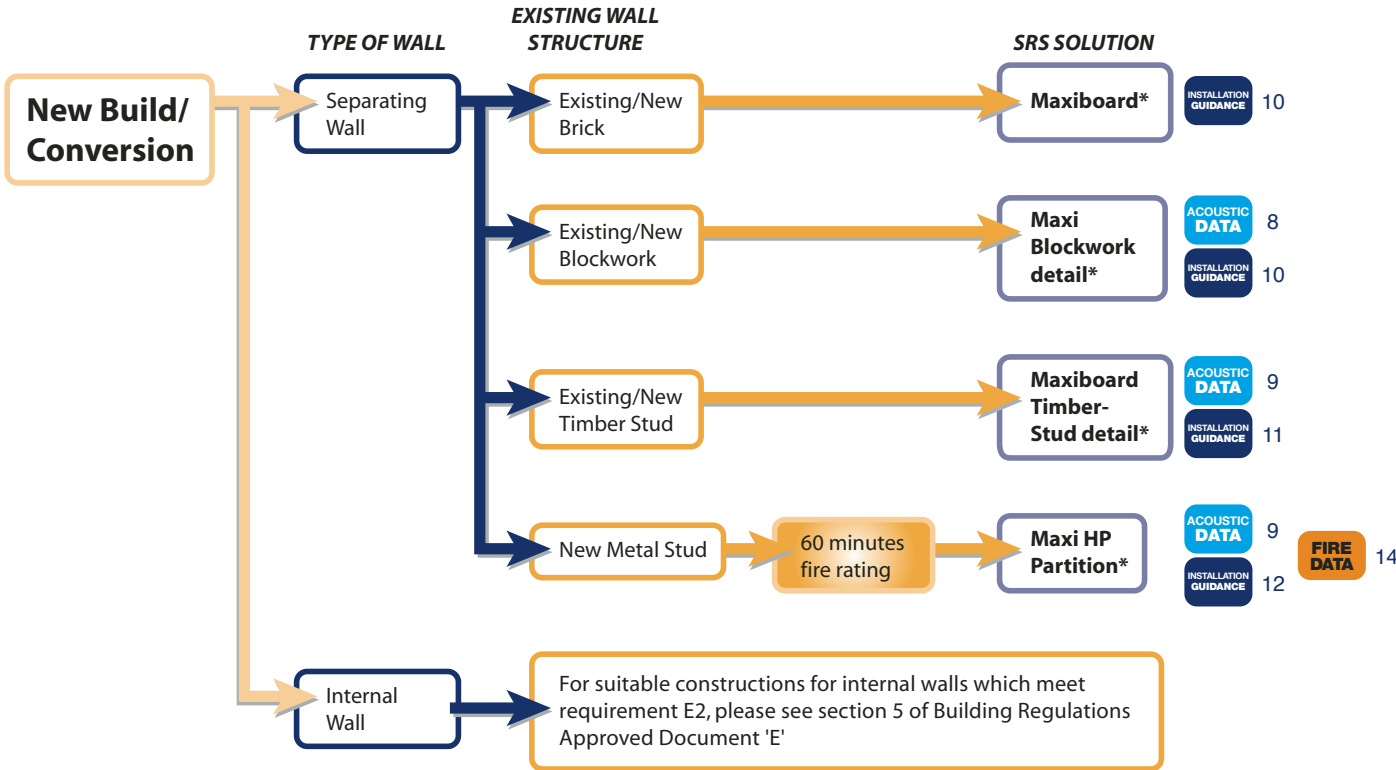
New Build/ Conversion

TYPE OF WALL

EXISTING WALL STRUCTURE

SRS SOLUTION

Separating Wall

Existing/New Brick

Maxiboard*

INSTALLATION GUIDANCE 10

Existing/New Blockwork

Maxi Blockwork detail*

ACOUSTIC DATA 8

INSTALLATION GUIDANCE 10

Existing/New Timber Stud

Maxiboard Timber-Stud detail*

ACOUSTIC DATA 9

INSTALLATION GUIDANCE 11

New Metal Stud

60 minutes fire rating

Maxi HP Partition*

ACOUSTIC DATA 9

INSTALLATION GUIDANCE 12

FIRE DATA 14

Internal Wall

For suitable constructions for internal walls which meet requirement E2, please see section 5 of Building Regulations Approved Document 'E'